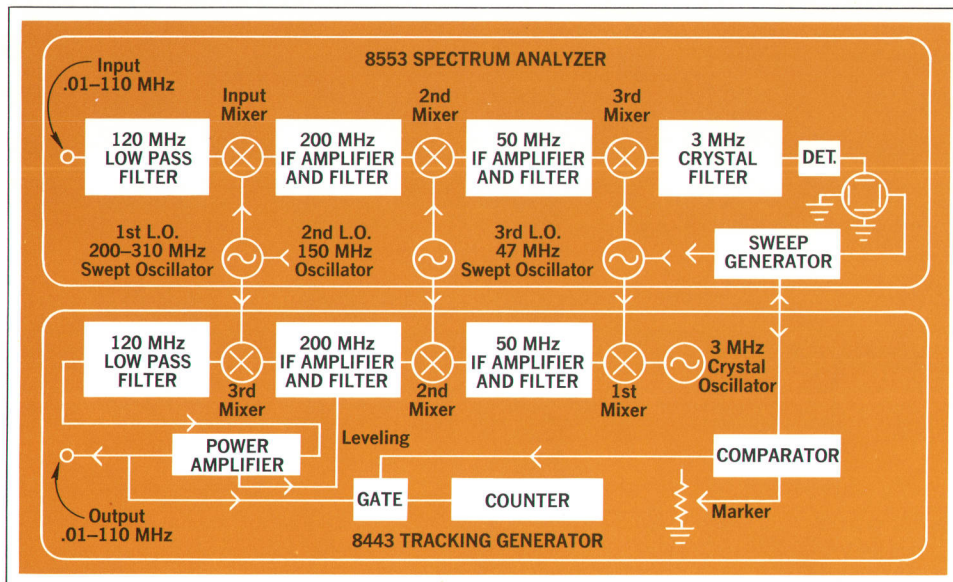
8553 SPECTRUM ANALYZER

Input
.01–110 MHz

120 MHz
LOW PASS
FILTER

Input
Mixer

200 MHz
IF AMPLIFIER
AND FILTER

2nd
Mixer

50 MHz
IF AMPLIFIER
AND FILTER

3rd
Mixer

3 MHz
CRYSTAL
FILTER

DET.

1st L.O.
200–310 MHz
Swept Oscillator

2nd L.O.
150 MHz
Oscillator

3rd L.O.
47 MHz
Swept Oscillator

SWEEP
GENERATOR

120 MHz
LOW PASS
FILTER

3rd
Mixer

200 MHz
IF AMPLIFIER
AND FILTER

2nd
Mixer

50 MHz
IF AMPLIFIER
AND FILTER

1st
Mixer

3 MHz
Crystal
Oscillator

POWER
AMPLIFIER

Leveling

COMPARATOR

GATE

COUNTER

Marker

Output
.01–110 MHz

8443 TRACKING GENERATOR